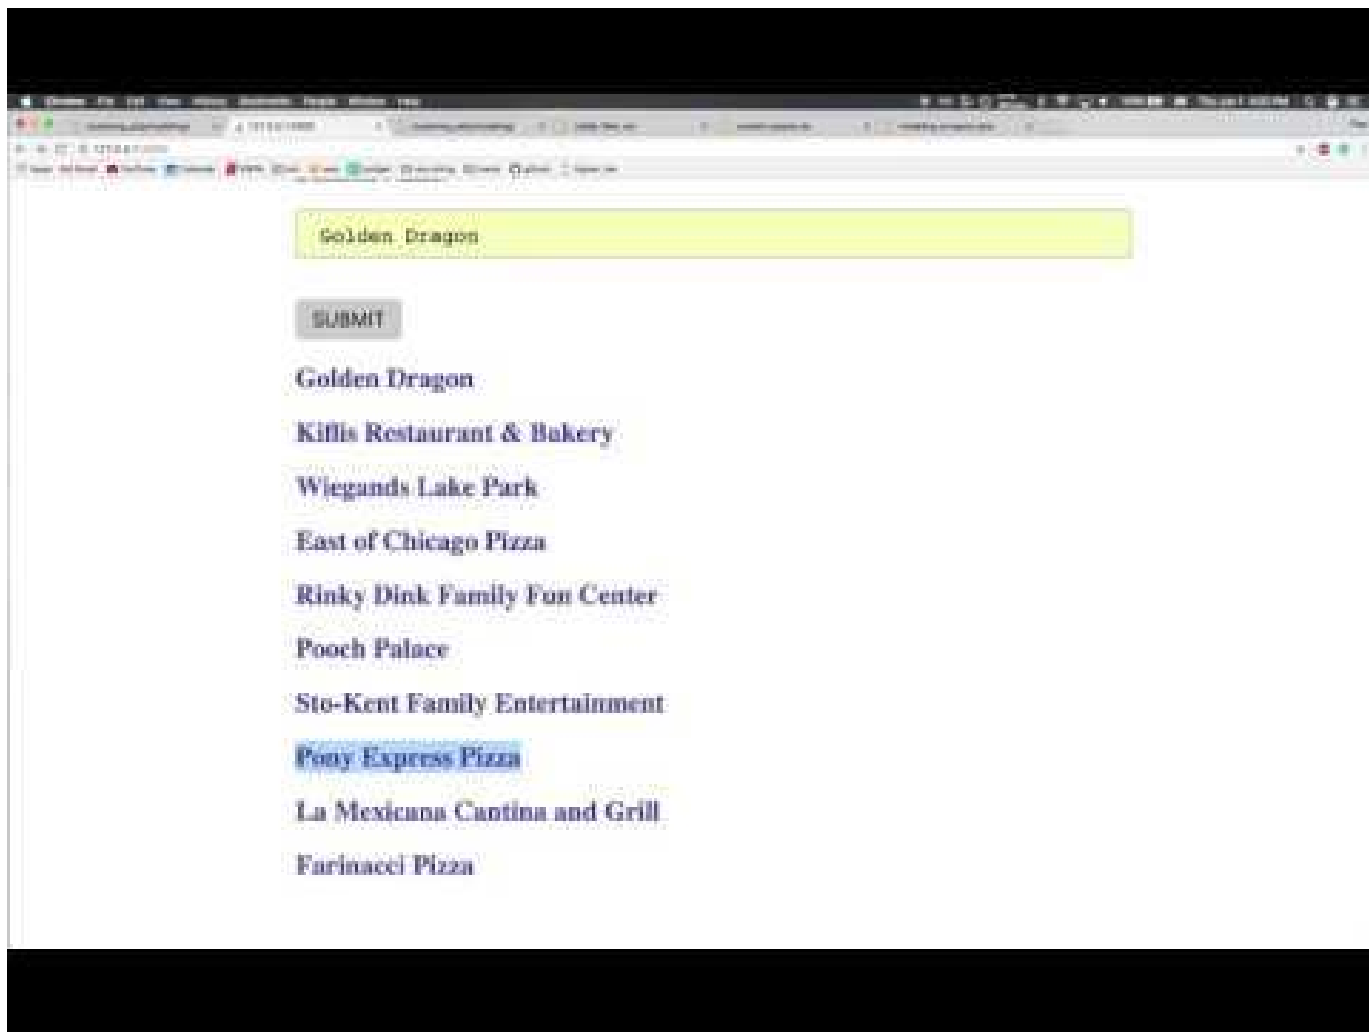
Golden Dragon

SUBMIT

Golden Dragon

Kiflis Restaurant & Bakery

Wiegands Lake Park

East of Chicago Pizza

Rinky Dink Family Fun Center

Pooch Palace

Sto-Kent Family Entertainment

Pony Express Pizza

La Mexicana Cantina and Grill

Farinacci Pizza